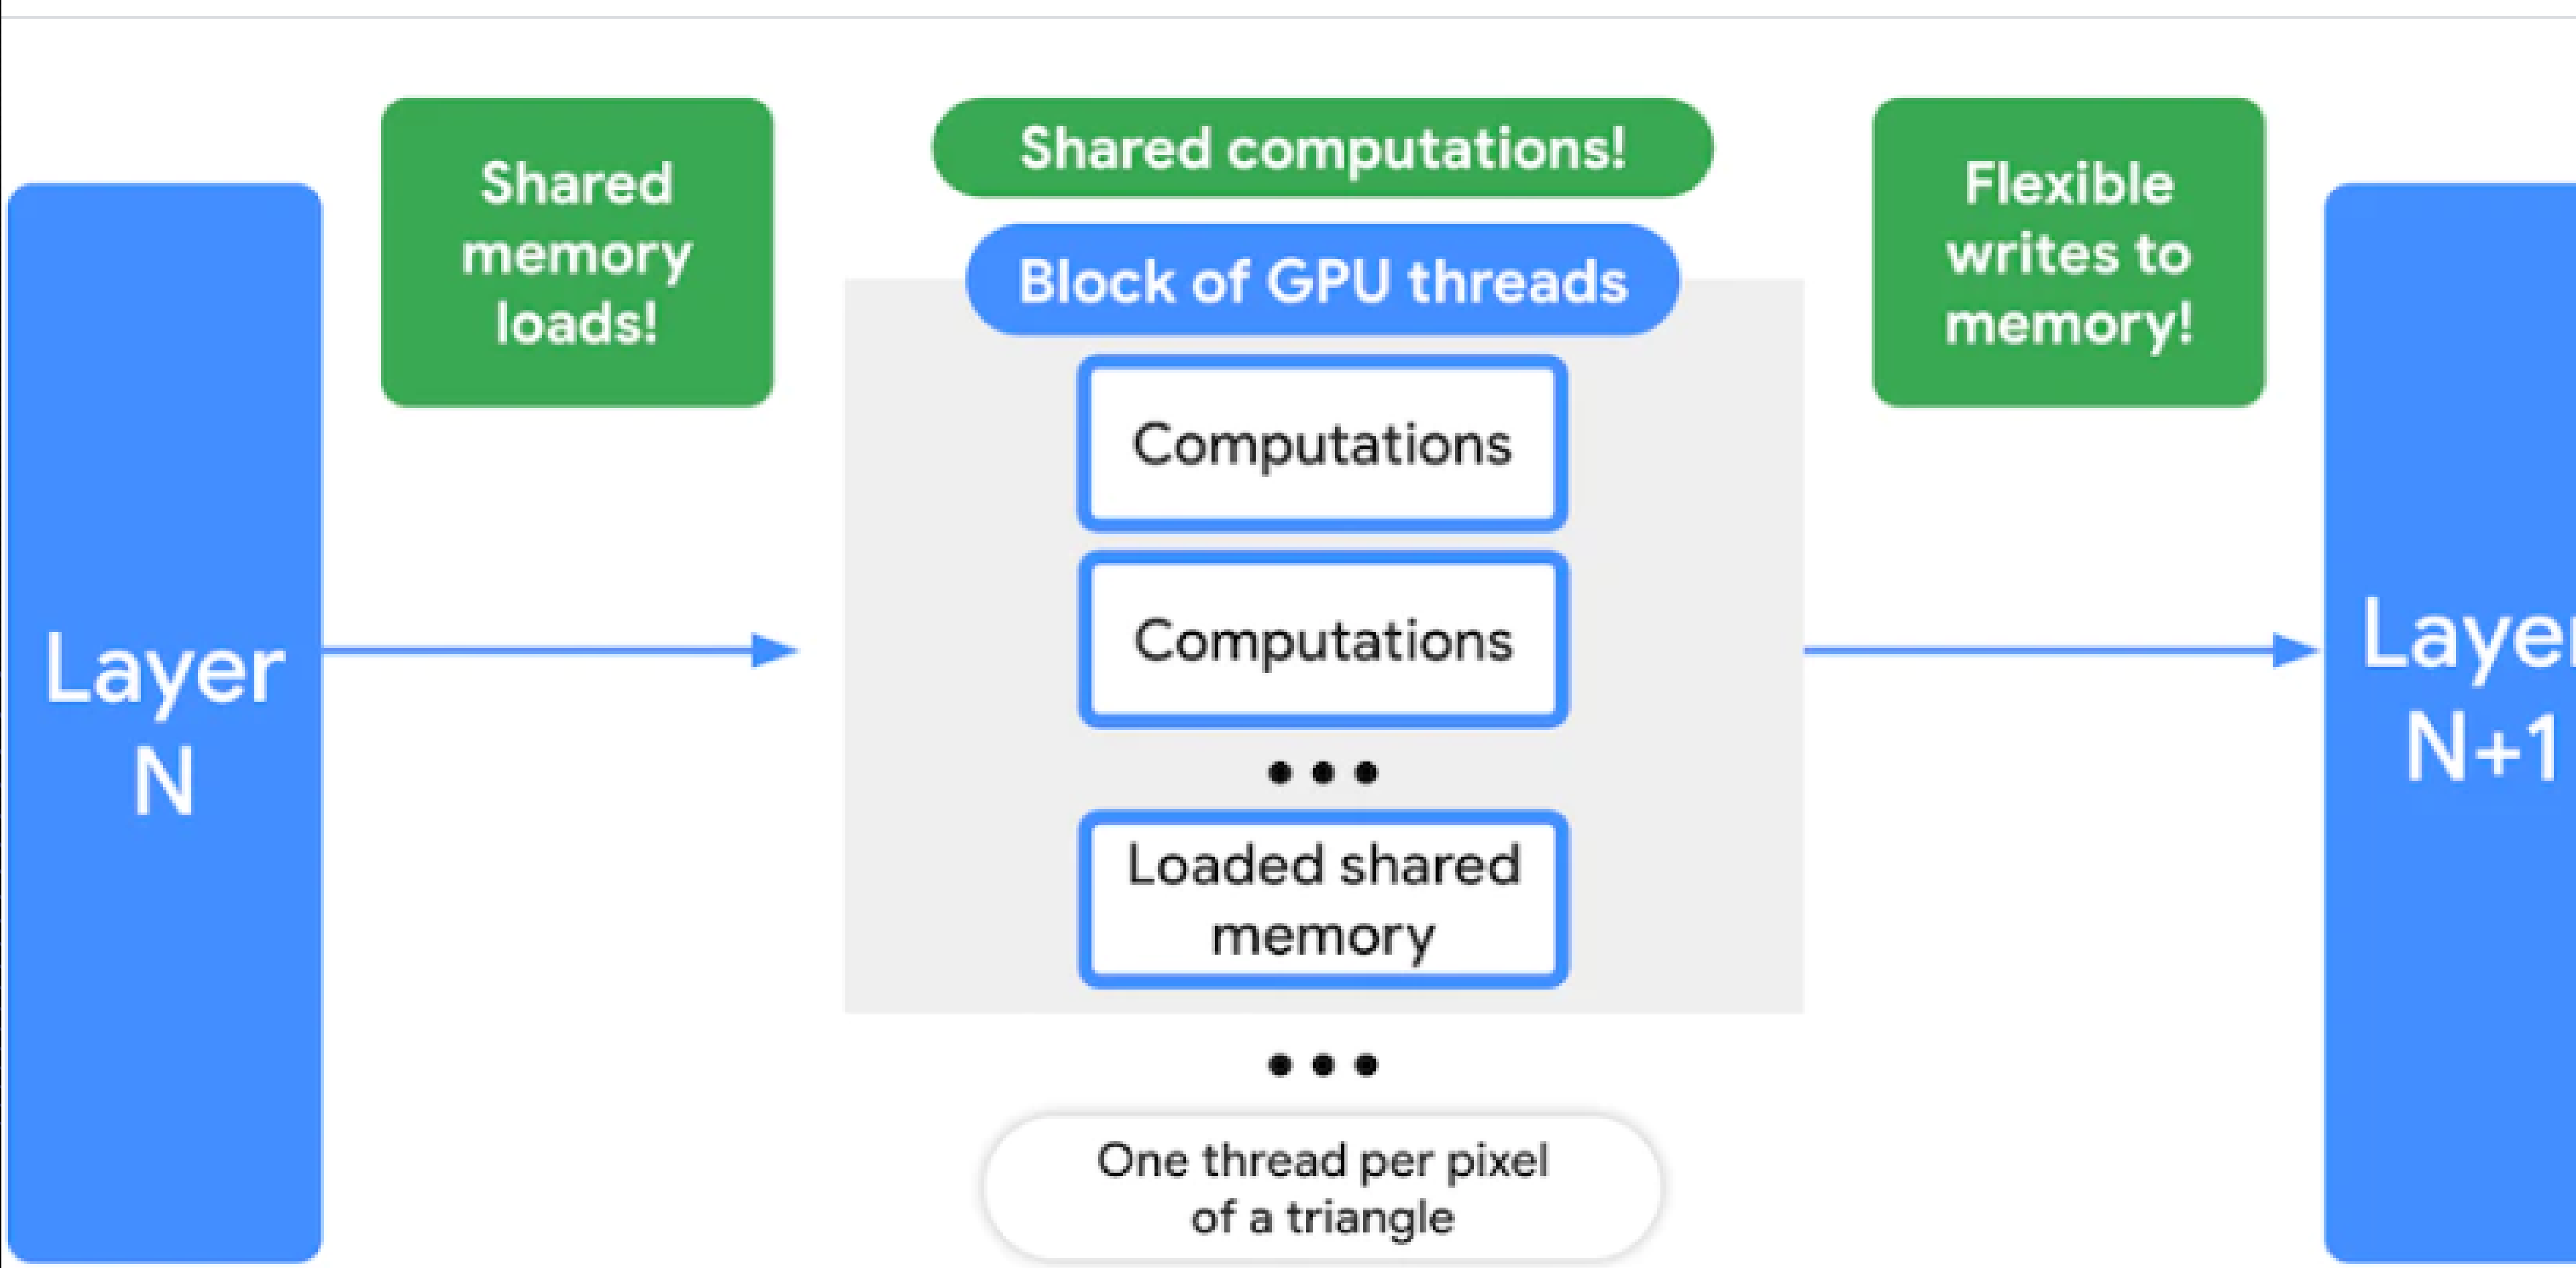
Layer N

Shared memory loads!

Shared computations!

Block of GPU threads

Computations

Computations

• • •

Loaded shared memory

• • •

One thread per pixel of a triangle

Flexible writes to memory!

Laye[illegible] N+1